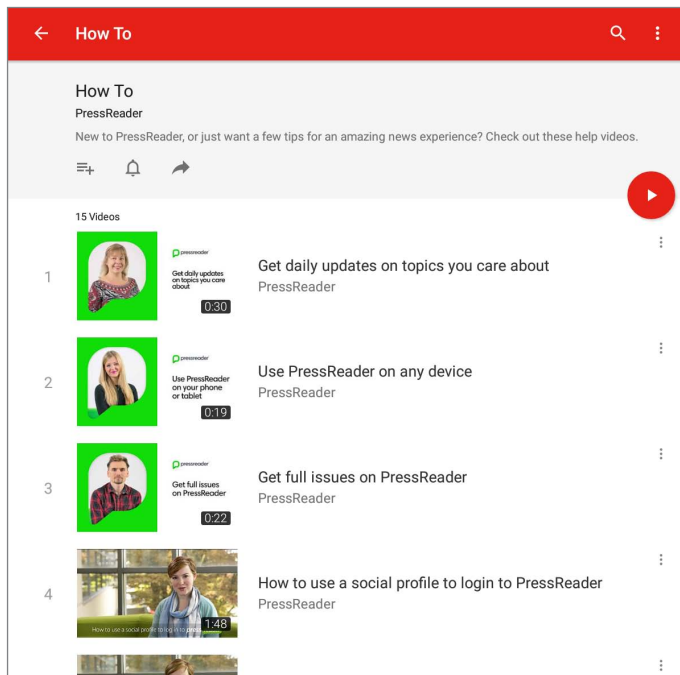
How To

How To
PressReader
New to PressReader, or just want a few tips for an amazing news experience? Check out these help videos.

15 Videos

1
pressreader
Get daily updates on topics you care about
0:30
Get daily updates on topics you care about
PressReader

2
pressreader
Use PressReader on your phone or tablet
0:19
Use PressReader on any device
PressReader

3
pressreader
Get full issues on PressReader
0:22
Get full issues on PressReader
PressReader

4
How to use a social profile to login to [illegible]
1:48
How to use a social profile to login to PressReader
PressReader